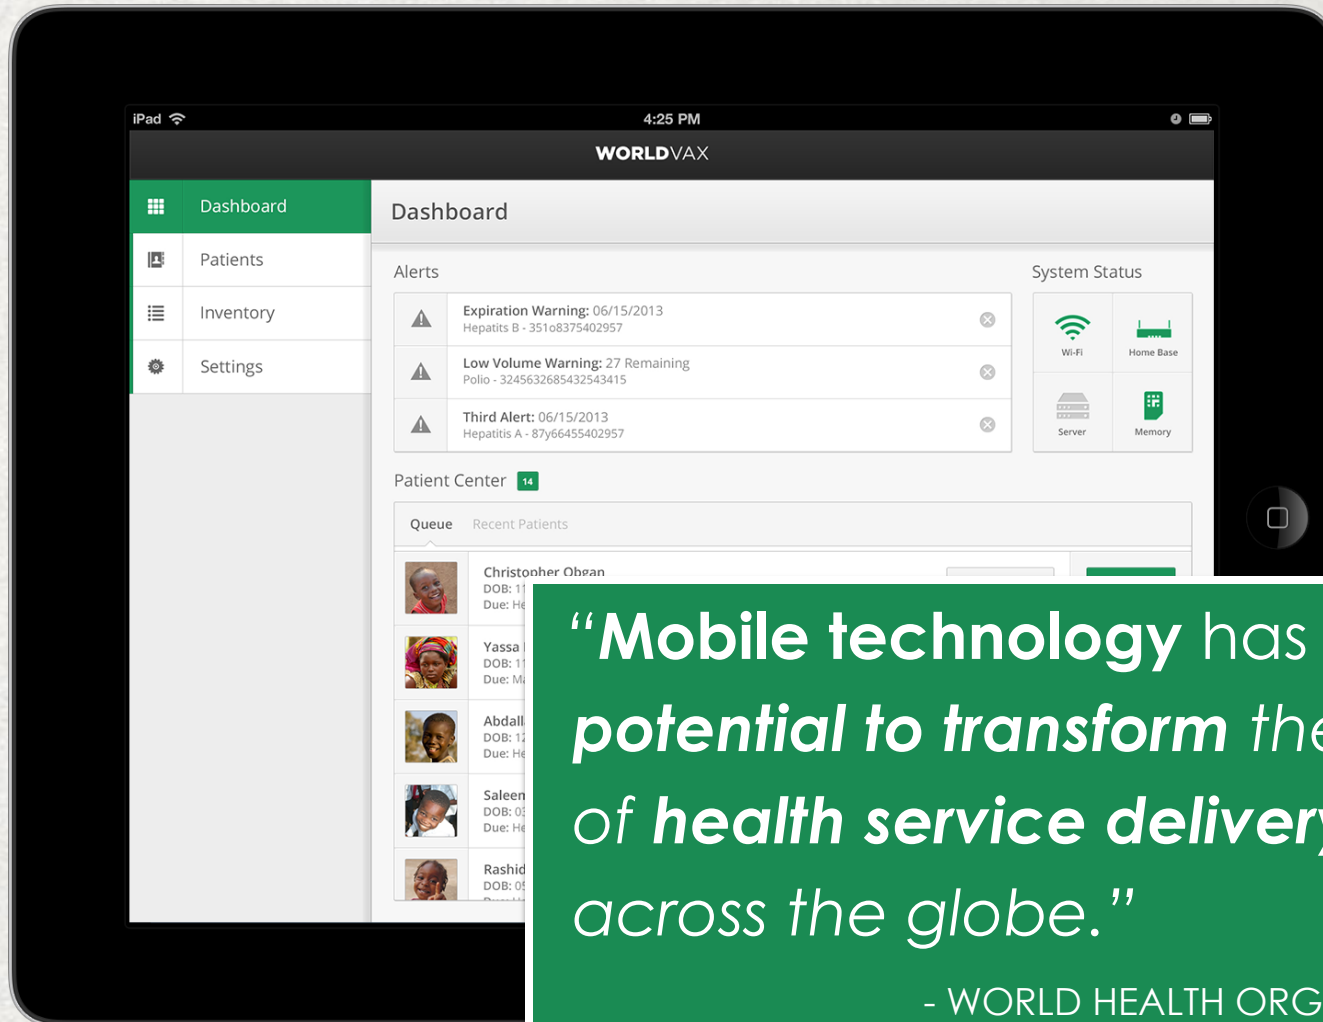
iPad
4:25 PM
WORLDVAX

Dashboard
Patients
Inventory
Settings

Dashboard

Alerts

Expiration Warning: 06/15/2013
Hepatits B - 351o8375402957

Low Volume Warning: 27 Remaining
Polio - 3245632685432543415

Third Alert: 06/15/2013
Hepatits A - 87y66455402957

System Status

Wi-Fi
Home Base
Server
Memory

Patient Center 14

Queue Recent Patients

Christopher Obgan
DOB: 1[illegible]
Due: He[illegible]

Yassa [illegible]
DOB: 1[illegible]
Due: M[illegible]

Abdall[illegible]
DOB: 1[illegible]
Due: He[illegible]

Saleen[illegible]
DOB: 0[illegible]
Due: He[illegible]

Rashid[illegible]
DOB: 0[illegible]

“Mobile technology has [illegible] potential to transform the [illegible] of health service deliver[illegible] across the globe.”

- WORLD HEALTH ORG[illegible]